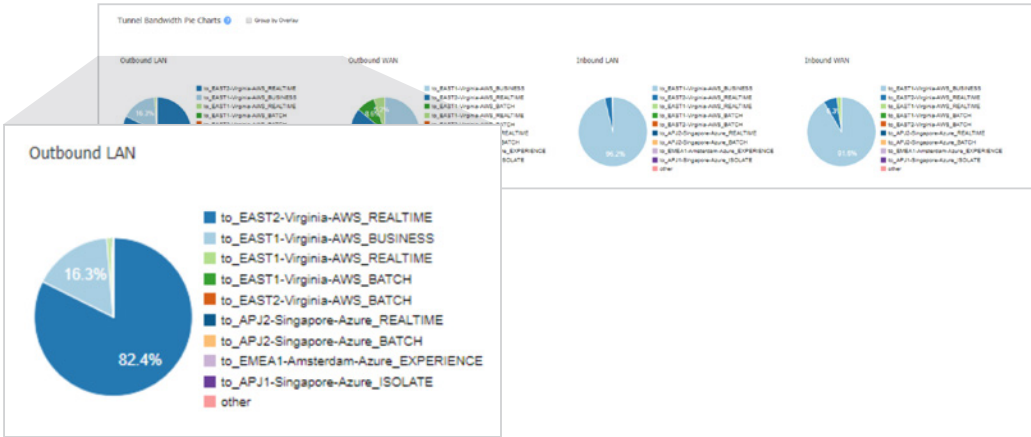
Tunnel Bandwidth Pie Charts
Group by Overlay

Outbound LAN
16.3%
to_EAST2-Virginia-AWS_REALTIME
to_EAST1-Virginia-AWS_BUSINESS
to_EAST1-Virginia-AWS_REALTIME
to_EAST1-Virginia-AWS_BATCH
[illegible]

Outbound WAN
to_EAST1-Virginia-AWS_BUSINESS
to_EAST2-Virginia-AWS_REALTIME
to_EAST1-Virginia-AWS_REALTIME
to_EAST1-Virginia-AWS_BATCH
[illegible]
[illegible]REALTIME
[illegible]BATCH
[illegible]_EXPERIENCE
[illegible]ISOLATE

Inbound LAN
96.2%
to_EAST1-Virginia-AWS_BUSINESS
to_EAST2-Virginia-AWS_REALTIME
to_EAST1-Virginia-AWS_REALTIME
to_EAST1-Virginia-AWS_BATCH
to_EAST2-Virginia-AWS_BATCH
to_APJ2-Singapore-Azure_REALTIME
to_APJ2-Singapore-Azure_BATCH
to_EMEA1-Amsterdam-Azure_EXPERIENCE
to_APJ1-Singapore-Azure_ISOLATE
other

Inbound WAN
91.6%
to_EAST1-Virginia-AWS_BUSINESS
to_EAST2-Virginia-AWS_REALTIME
to_EAST1-Virginia-AWS_REALTIME
to_EAST1-Virginia-AWS_BATCH
to_EAST2-Virginia-AWS_BATCH
to_APJ2-Singapore-Azure_REALTIME
to_APJ2-Singapore-Azure_BATCH
to_EMEA1-Amsterdam-Azure_EXPERIENCE
to_APJ1-Singapore-Azure_ISOLATE
other

Outbound LAN
16.3%
82.4%
to_EAST2-Virginia-AWS_REALTIME
to_EAST1-Virginia-AWS_BUSINESS
to_EAST1-Virginia-AWS_REALTIME
to_EAST1-Virginia-AWS_BATCH
to_EAST2-Virginia-AWS_BATCH
to_APJ2-Singapore-Azure_REALTIME
to_APJ2-Singapore-Azure_BATCH
to_EMEA1-Amsterdam-Azure_EXPERIENCE
to_APJ1-Singapore-Azure_ISOLATE
other